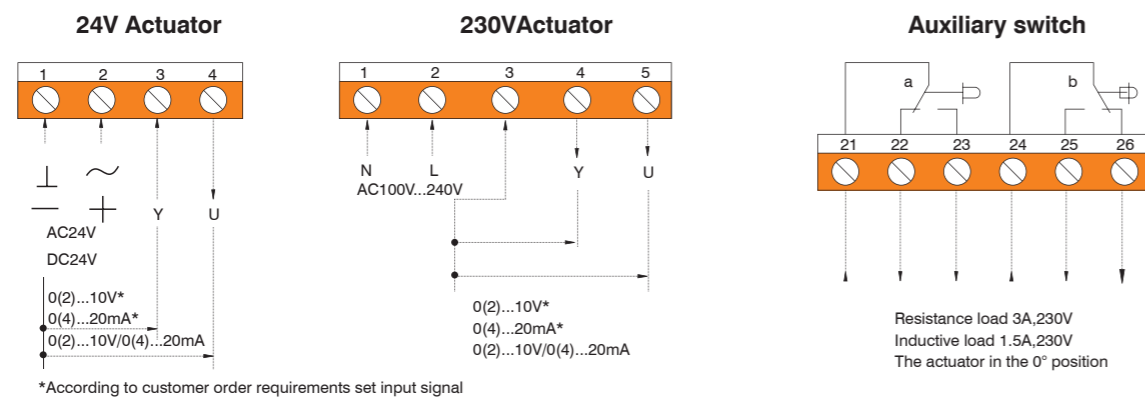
24V Actuator

1 2 3 4

$\perp$ $\sim$

$-$ $+$ Y U

AC24V

DC24V

0(2)...10V*

0(4)...20mA*

0(2)...10V/0(4)...20mA

230VActuator

1 2 3 4 5

N L Y U

AC100V...240V

0(2)...10V*

0(4)...20mA*

0(2)...10V/0(4)...20mA

Auxiliary switch

a b

21 22 23 24 25 26

Resistance load 3A,230V

Inductive load 1.5A,230V

The actuator in the 0° position

*According to customer order requirements set input signal